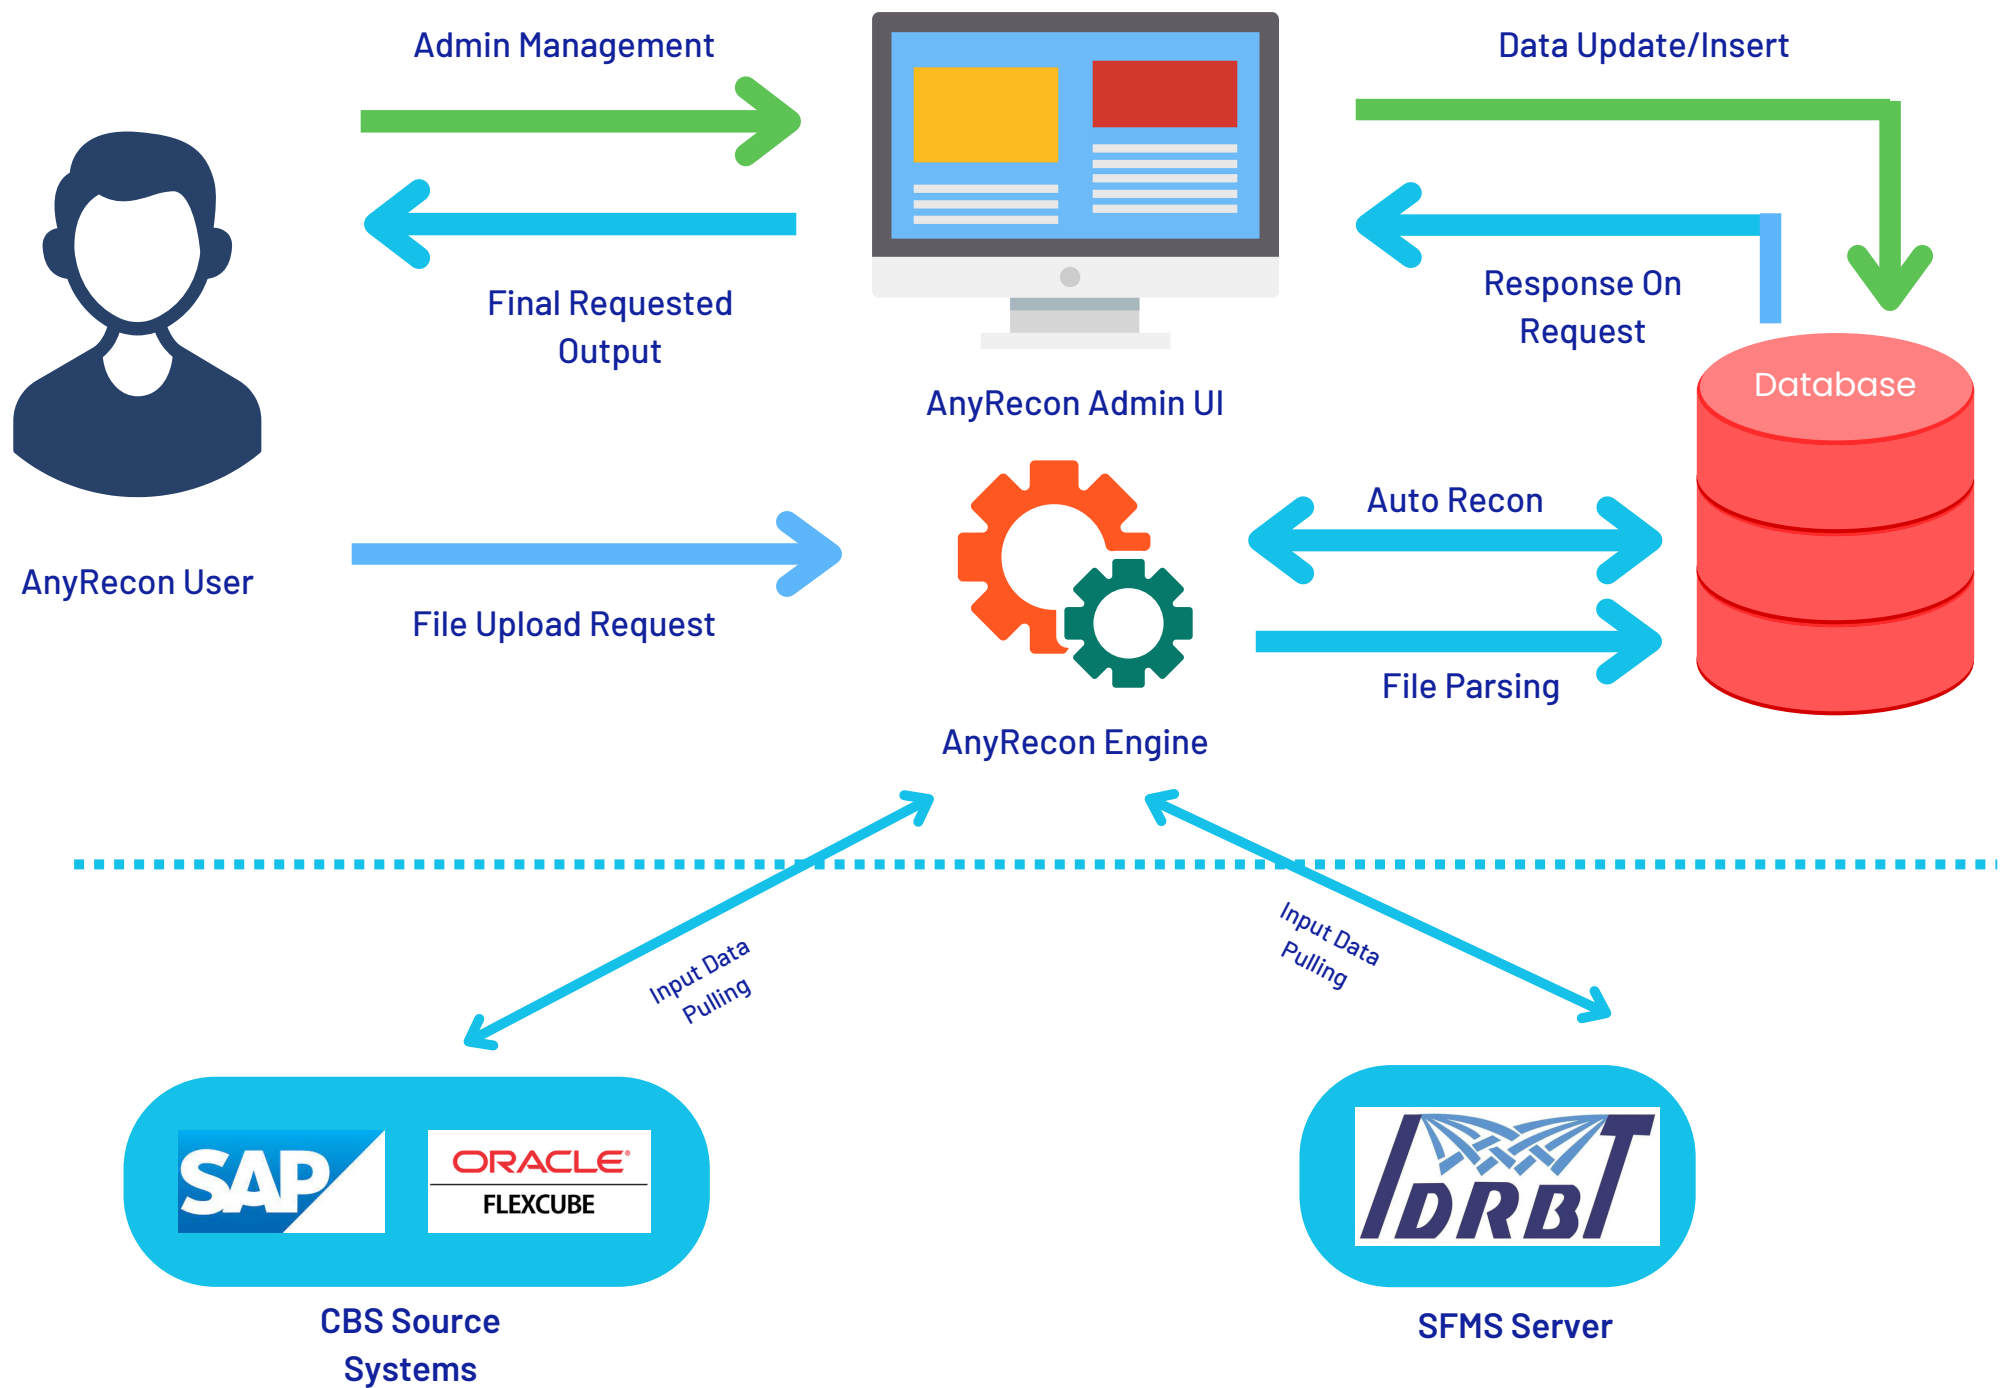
Admin Management

Data Update/Insert

Final Requested Output

Response On Request

AnyRecon Admin UI

Database

AnyRecon User

Auto Recon

File Upload Request

File Parsing

AnyRecon Engine

Input Data Pulling

Input Data Pulling

SAP

ORACLE
FLEXCUBE

IDRBT

CBS Source Systems

SFMS Server